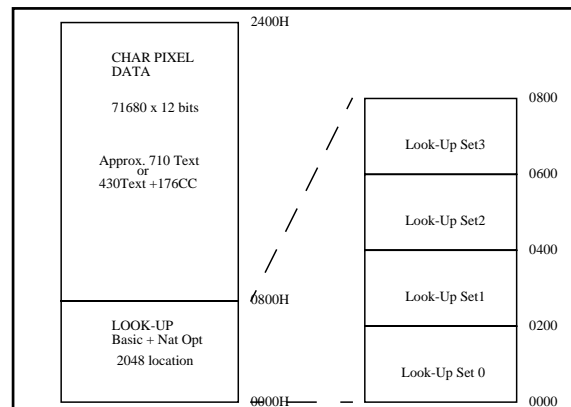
2400H

CHAR PIXEL DATA

71680 x 12 bits

Approx. 710 Text or 430Text +176CC

0800H

LOOK-UP Basic + Nat Opt

2048 location

0000H

0800

Look-Up Set3

0600

Look-Up Set2

0400

Look-Up Set1

0200

Look-Up Set 0

0000